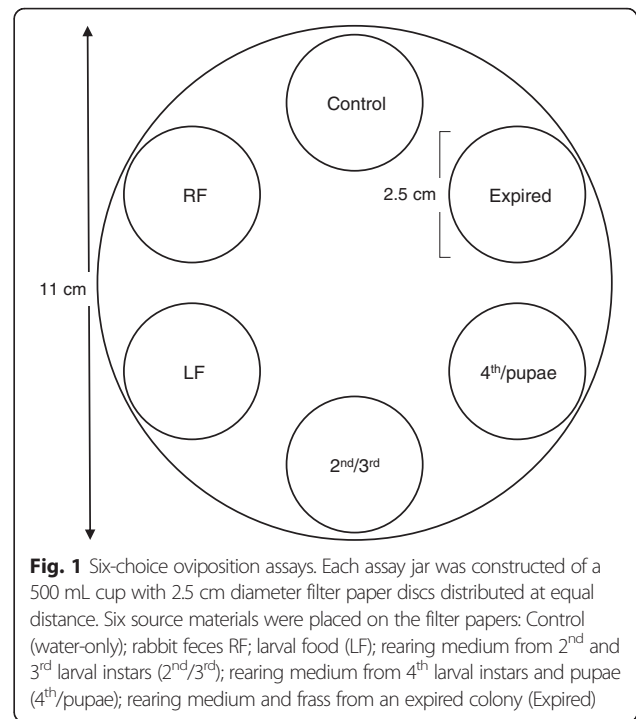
Control

RF

2.5 cm

Expired

11 cm

LF

$4^{th}$/pupae

$2^{nd}/3^{rd}$

**Fig. 1** Six-choice oviposition assays. Each assay jar was constructed of a 500 mL cup with 2.5 cm diameter filter paper discs distributed at equal distance. Six source materials were placed on the filter papers: Control (water-only); rabbit feces RF; larval food (LF); rearing medium from $2^{nd}$ and $3^{rd}$ larval instars ($2^{nd}/3^{rd}$); rearing medium from $4^{th}$ larval instars and pupae ($4^{th}$/pupae); rearing medium and frass from an expired colony (Expired)